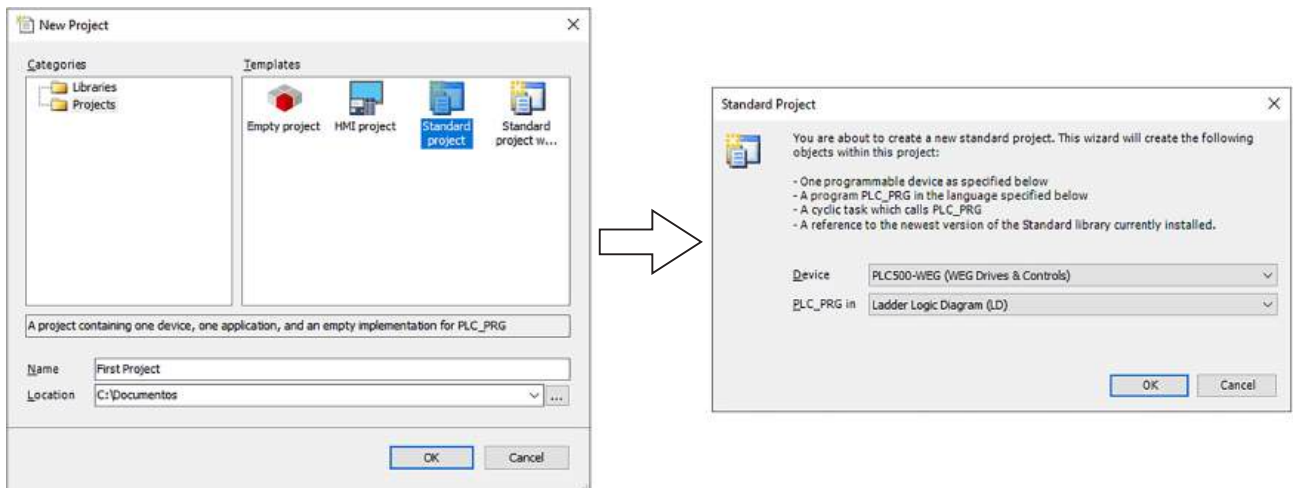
New Project

Categories

Libraries
Projects

Templates

Empty project
HMI project
Standard project
Standard project w...

A project containing one device, one application, and an empty implementation for PLC_PRG

Name First Project
Location C:\Documentos

OK
Cancel

Standard Project

You are about to create a new standard project. This wizard will create the following objects within this project:

- One programmable device as specified below
- A program PLC_PRG in the language specified below
- A cyclic task which calls PLC_PRG
- A reference to the newest version of the Standard library currently installed.

Device PLC500-WEG (WEG Drives & Controls)
PLC_PRG in Ladder Logic Diagram (LD)

OK
Cancel